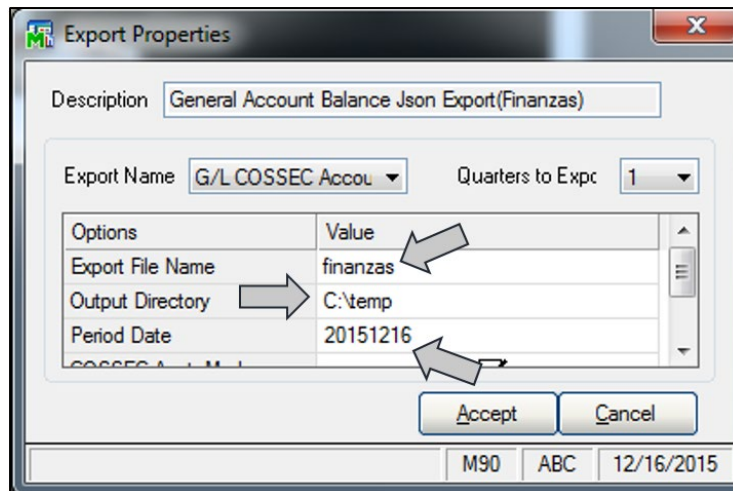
Export Properties

Description General Account Balance Json Export(Finanzas)

Export Name G/L COSSEC Accou

Quarters to Expc 1

| Options | Value |
|---|---|
| Export File Name | finanzas |
| Output Directory | C:\temp |
| Period Date | 20151216 |
| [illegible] | |

Accept Cancel

M90 ABC 12/16/2015